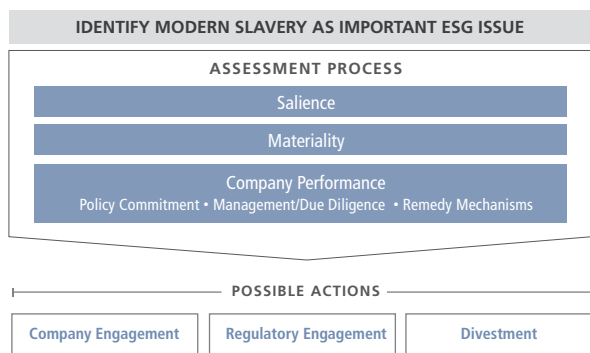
IDENTIFY MODERN SLAVERY AS IMPORTANT ESG ISSUE

ASSESSMENT PROCESS

Salience

Materiality

Company Performance
Policy Commitment • Management/Due Diligence • Remedy Mechanisms

POSSIBLE ACTIONS

Company Engagement

Regulatory Engagement

Divestment